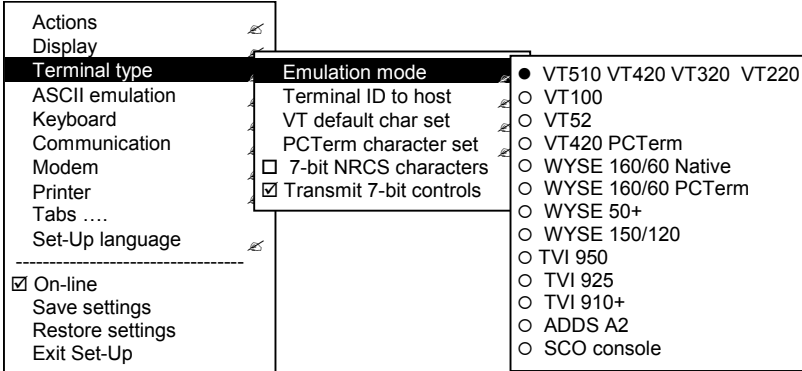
Actions
Display
Terminal type
ASCII emulation
Keyboard
Communication
Modem
Printer
Tabs ….
Set-Up language
---------------------------------
☑ On-line
Save settings
Restore settings
Exit Set-Up

Emulation mode
Terminal ID to host
VT default char set
PCTerm character set
☐ 7-bit NRCS characters
☑ Transmit 7-bit controls

● VT510 VT420 VT320 VT220
○ VT100
○ VT52
○ VT420 PCTerm
○ WYSE 160/60 Native
○ WYSE 160/60 PCTerm
○ WYSE 50+
○ WYSE 150/120
○ TVI 950
○ TVI 925
○ TVI 910+
○ ADDS A2
○ SCO console